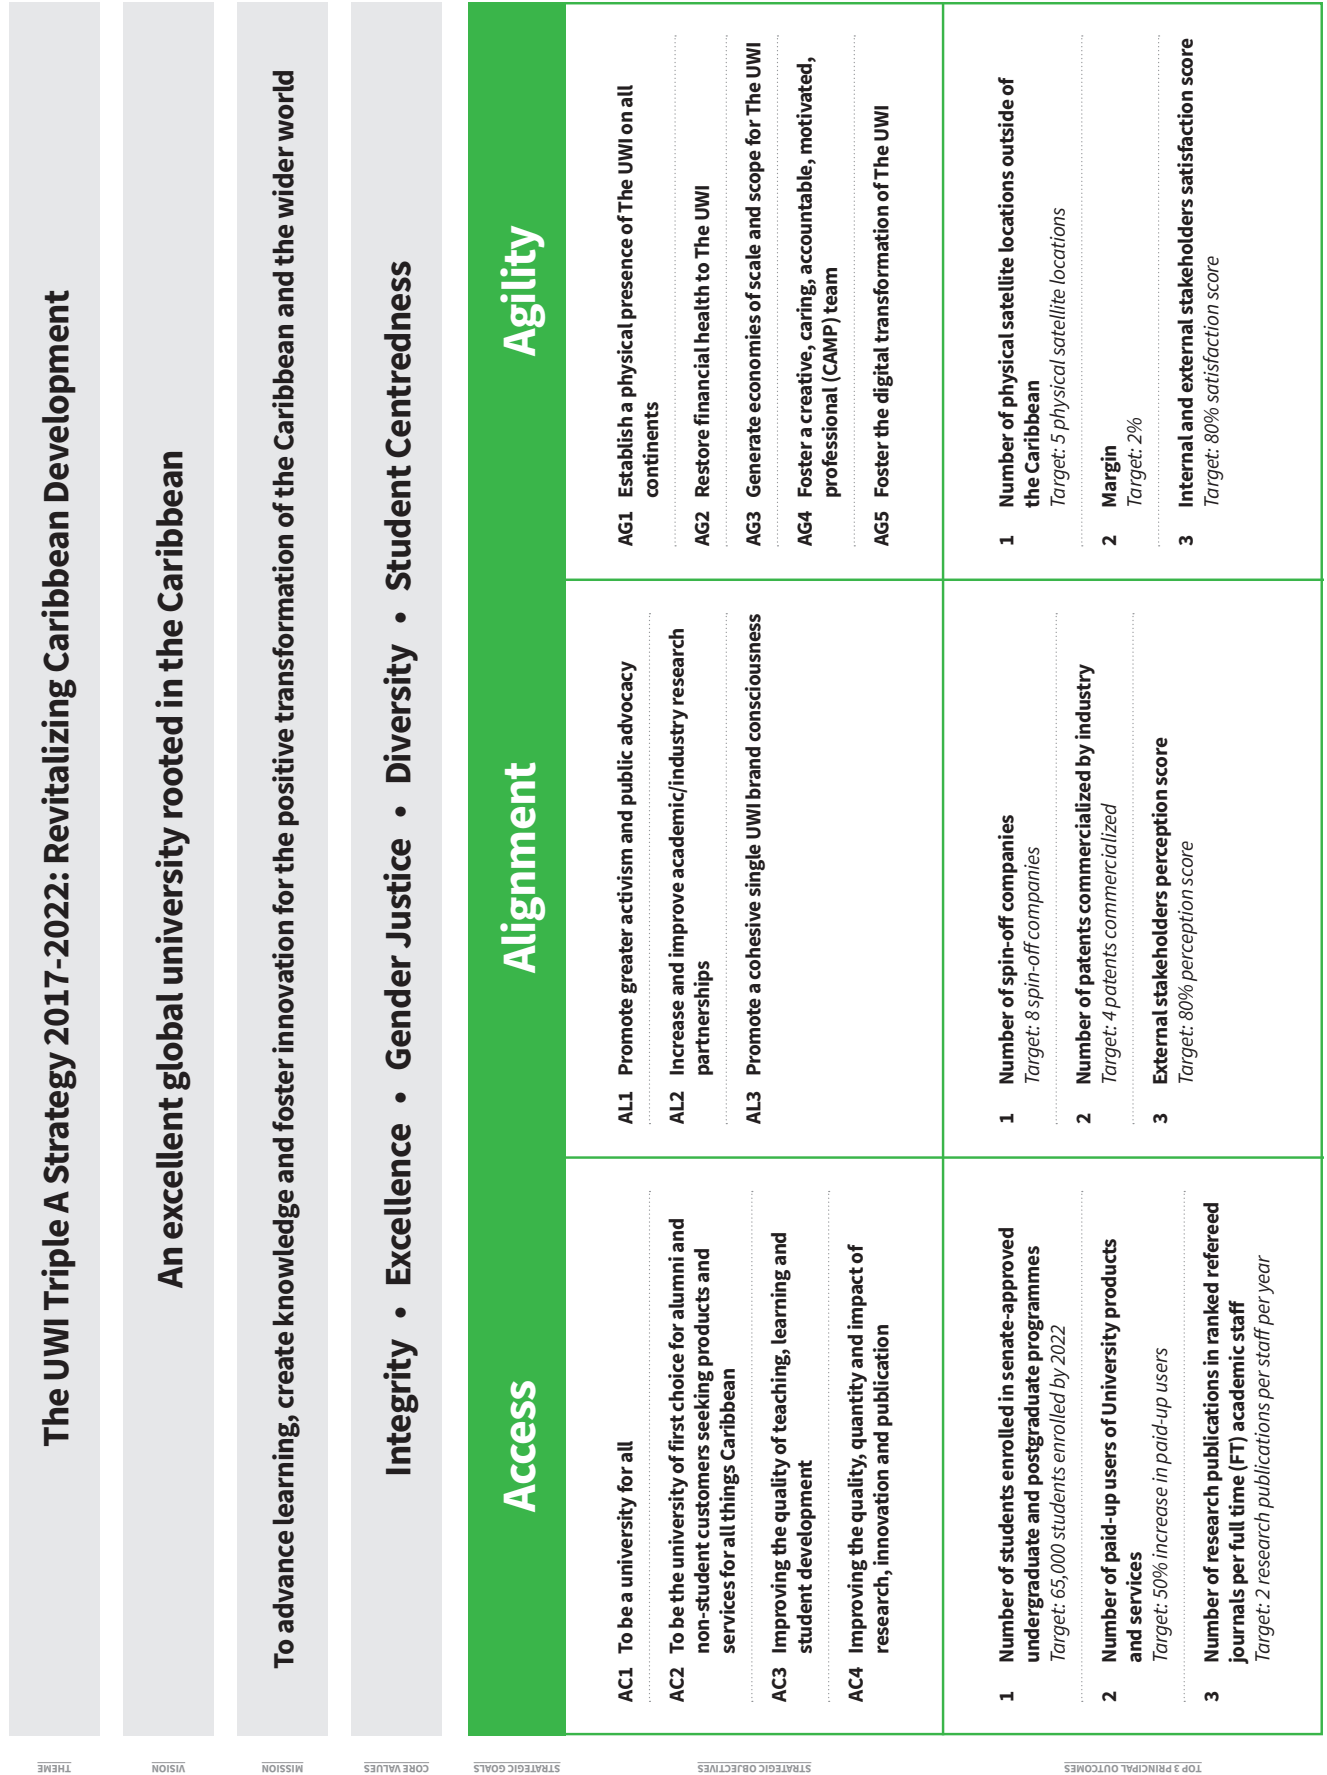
THEME
The UWI Triple A Strategy 2017-2022: Revitalizing Caribbean Development

VISION
An excellent global university rooted in the Caribbean

MISSION
To advance learning, create knowledge and foster innovation for the positive transformation of the Caribbean and the wider world

CORE VALUES
Integrity • Excellence • Gender Justice • Diversity • Student Centredness

STRATEGIC GOALS
Access
Alignment
Agility

STRATEGIC OBJECTIVES
AC1 To be a university for all
AC2 To be the university of first choice for alumni and non-student customers seeking products and services for all things Caribbean
AC3 Improving the quality of teaching, learning and student development
AC4 Improving the quality, quantity and impact of research, innovation and publication

AL1 Promote greater activism and public advocacy
AL2 Increase and improve academic/industry research partnerships
AL3 Promote a cohesive single UWI brand consciousness

AG1 Establish a physical presence of The UWI on all continents
AG2 Restore financial health to The UWI
AG3 Generate economies of scale and scope for The UWI
AG4 Foster a creative, caring, accountable, motivated, professional (CAMP) team
AG5 Foster the digital transformation of The UWI

TOP 3 PRINCIPAL OUTCOMES
1 Number of students enrolled in senate-approved undergraduate and postgraduate programmes
Target: 65,000 students enrolled by 2022
2 Number of paid-up users of University products and services
Target: 50% increase in paid-up users
3 Number of research publications in ranked refereed journals per full time (FT) academic staff
Target: 2 research publications per staff per year

1 Number of spin-off companies
Target: 8 spin-off companies
2 Number of patents commercialized by industry
Target: 4 patents commercialized
3 External stakeholders perception score
Target: 80% perception score

1 Number of physical satellite locations outside of the Caribbean
Target: 5 physical satellite locations
2 Margin
Target: 2%
3 Internal and external stakeholders satisfaction score
Target: 80% satisfaction score